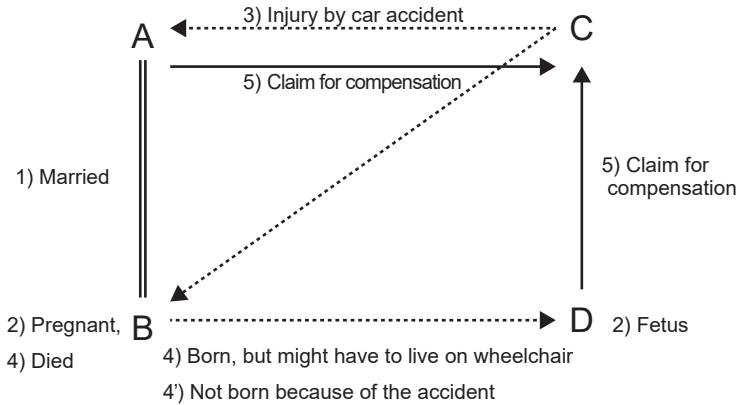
A

3) Injury by car accident

C

5) Claim for compensation

1) Married

5) Claim for compensation

2) Pregnant,

4) Died

B

D

2) Fetus

4) Born, but might have to live on wheelchair

4') Not born because of the accident